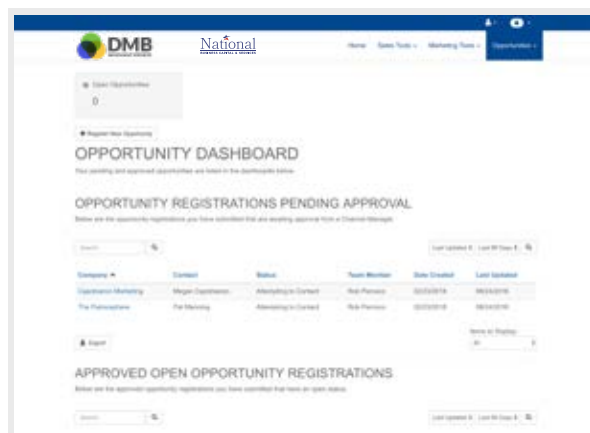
DMB

National

Home Sales Tools Marketing Tools Opportunities

Open Opportunities
0

+ Register New Opportunity

OPPORTUNITY DASHBOARD

Your pending and approved opportunities are listed in the dashboards below.

OPPORTUNITY REGISTRATIONS PENDING APPROVAL

Below are the opportunity registrations you have submitted that are awaiting approval from a Channel Manager.

Search

| Company | Contact | Status | Team Member | Date Created | Last Updated |
|---|---|---|---|---|---|
| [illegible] Marketing | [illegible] | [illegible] | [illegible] | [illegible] | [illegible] |
| The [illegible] | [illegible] | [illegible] | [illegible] | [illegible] | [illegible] |

Items to Display
All

Export

APPROVED OPEN OPPORTUNITY REGISTRATIONS

Below are the approved opportunity registrations you have submitted that have an open status.

Search